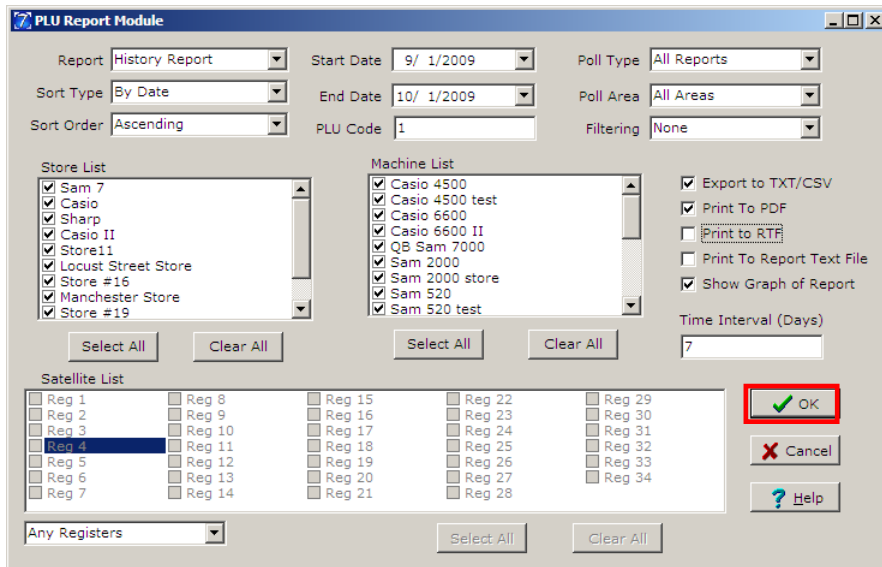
PLU Report Module

Report History Report
Sort Type By Date
Sort Order Ascending

Start Date 9/ 1/2009
End Date 10/ 1/2009
PLU Code 1

Poll Type All Reports
Poll Area All Areas
Filtering None

Store List
Sam 7
Casio
Sharp
Casio II
Store11
Locust Street Store
Store #16
Manchester Store
Store #19

Select All
Clear All

Machine List
Casio 4500
Casio 4500 test
Casio 6600
Casio 6600 II
QB Sam 7000
Sam 2000
Sam 2000 store
Sam 520
Sam 520 test

Select All
Clear All

Export to TXT/CSV
Print To PDF
Print to RTF
Print To Report Text File
Show Graph of Report

Time Interval (Days)
7

Satellite List
Reg 1
Reg 2
Reg 3
Reg 4
Reg 5
Reg 6
Reg 7
Reg 8
Reg 9
Reg 10
Reg 11
Reg 12
Reg 13
Reg 14
Reg 15
Reg 16
Reg 17
Reg 18
Reg 19
Reg 20
Reg 21
Reg 22
Reg 23
Reg 24
Reg 25
Reg 26
Reg 27
Reg 28
Reg 29
Reg 30
Reg 31
Reg 32
Reg 33
Reg 34

OK
Cancel
Help

Any Registers
Select All
Clear All